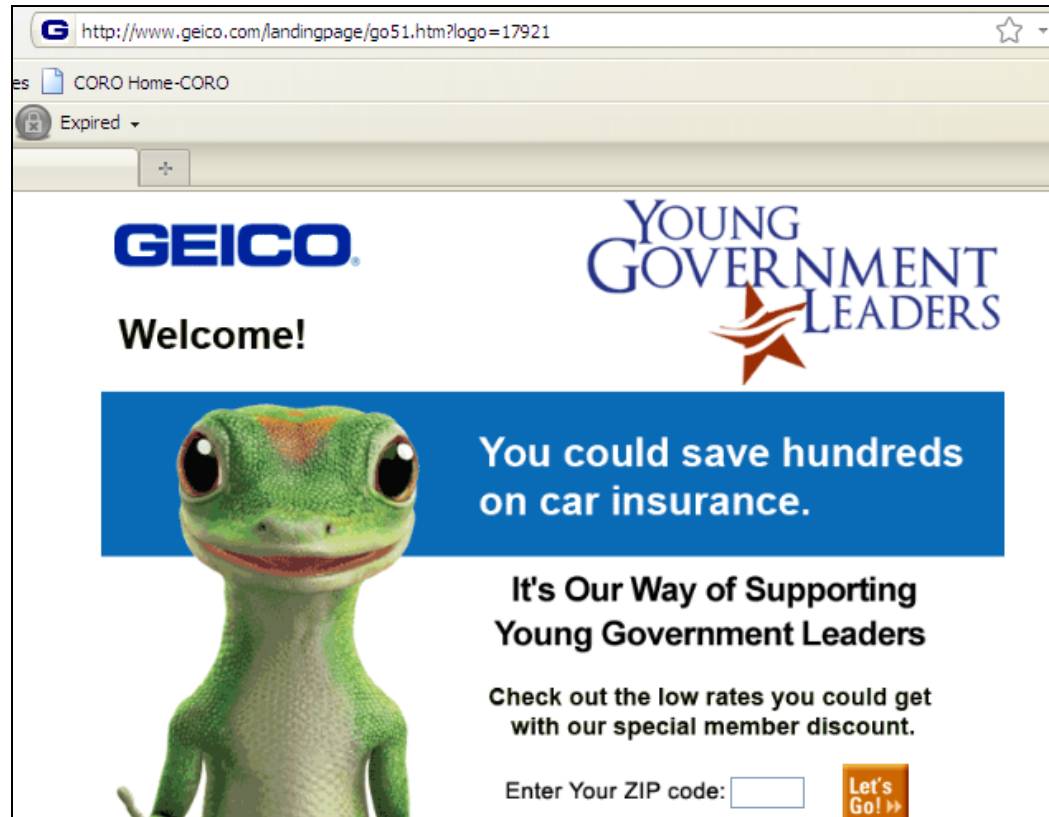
http://www.geico.com/landingpage/go51.htm?logo=17921

es CORO Home-CORO

Expired

+

GEICO.

YOUNG GOVERNMENT LEADERS

Welcome!

You could save hundreds on car insurance.

It's Our Way of Supporting Young Government Leaders

Check out the low rates you could get with our special member discount.

Enter Your ZIP code:

Let's Go!